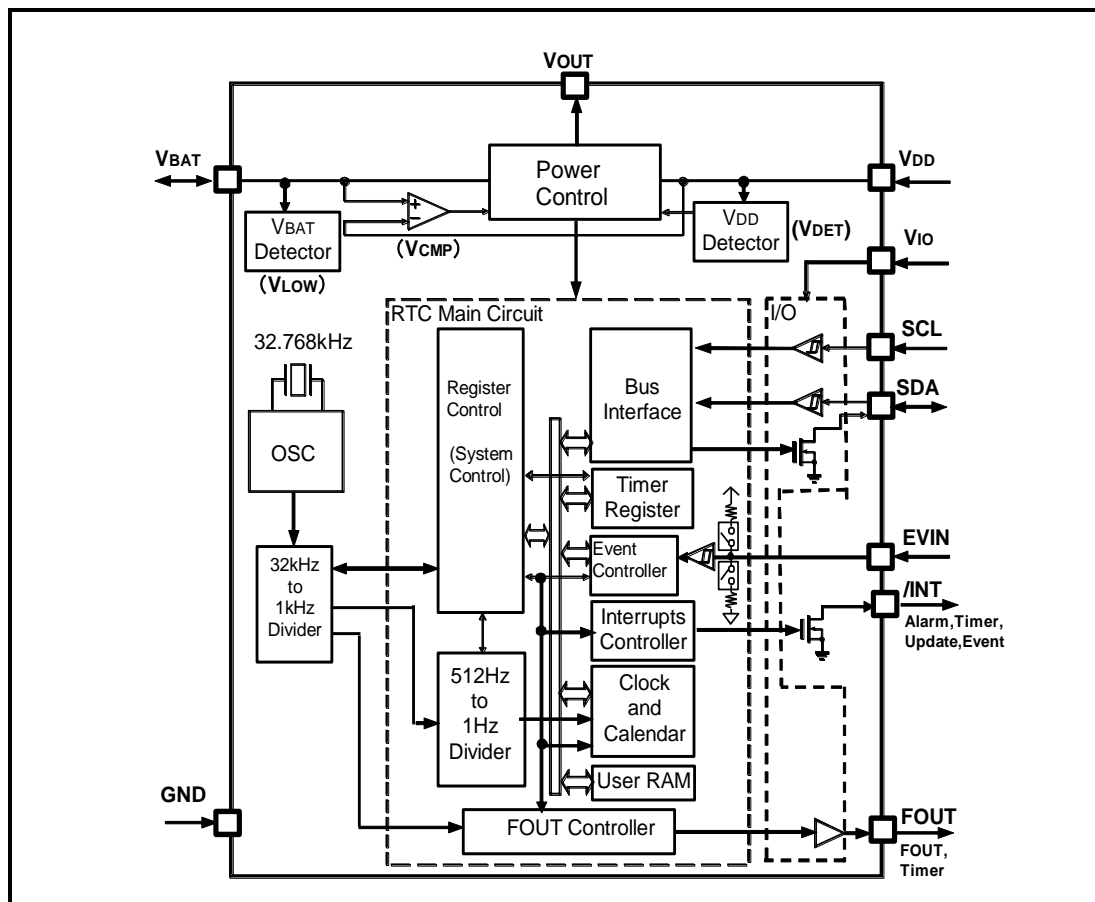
VOUT

VBAT

Power Control

VDD

VBAT Detector

(VLOW)

(VCMP)

VDD Detector

(VDET)

VIO

RTC Main Circuit

I/O

SCL

32.768kHz

Register Control

(System Control)

Bus Interface

SDA

OSC

Timer Register

EVIN

32kHz to 1kHz Divider

Event Controller

/INT

Alarm,Timer, Update,Event

Interrupts Controller

512Hz to 1Hz Divider

Clock and Calendar

User RAM

GND

FOUT Controller

FOUT

FOUT, Timer